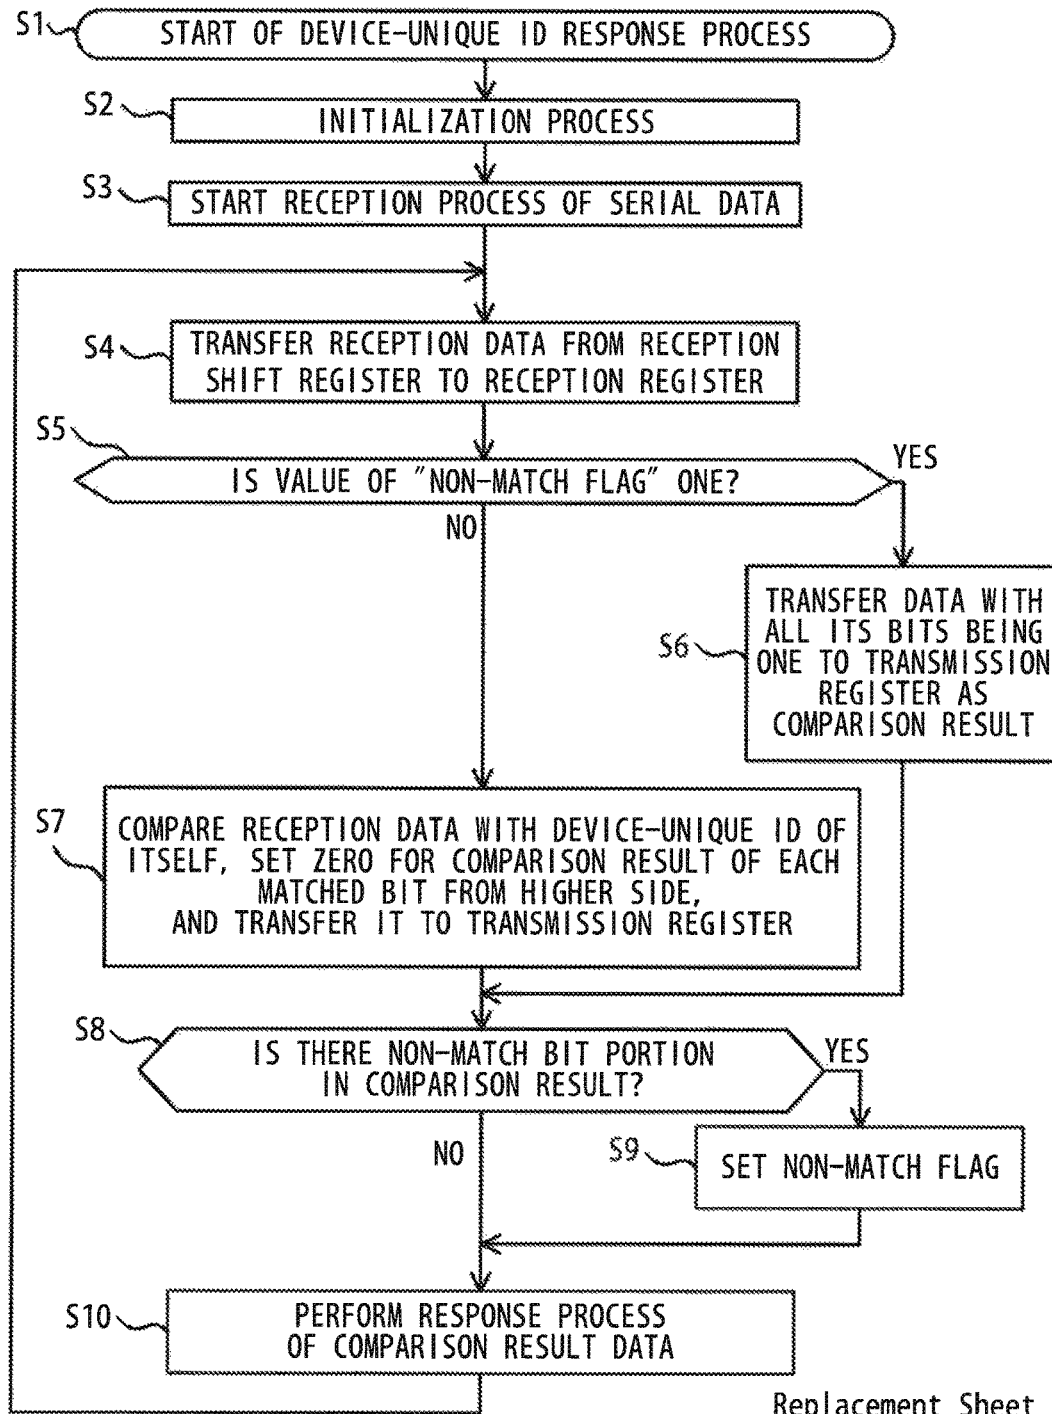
S1 START OF DEVICE-UNIQUE ID RESPONSE PROCESS

S2 INITIALIZATION PROCESS

S3 START RECEPTION PROCESS OF SERIAL DATA

S4 TRANSFER RECEPTION DATA FROM RECEPTION SHIFT REGISTER TO RECEPTION REGISTER

S5 IS VALUE OF "NON-MATCH FLAG" ONE?

YES

NO

S6 TRANSFER DATA WITH ALL ITS BITS BEING ONE TO TRANSMISSION REGISTER AS COMPARISON RESULT

S7 COMPARE RECEPTION DATA WITH DEVICE-UNIQUE ID OF ITSELF, SET ZERO FOR COMPARISON RESULT OF EACH MATCHED BIT FROM HIGHER SIDE, AND TRANSFER IT TO TRANSMISSION REGISTER

S8 IS THERE NON-MATCH BIT PORTION IN COMPARISON RESULT?

YES

NO

S9 SET NON-MATCH FLAG

S10 PERFORM RESPONSE PROCESS OF COMPARISON RESULT DATA

Replacement Sheet